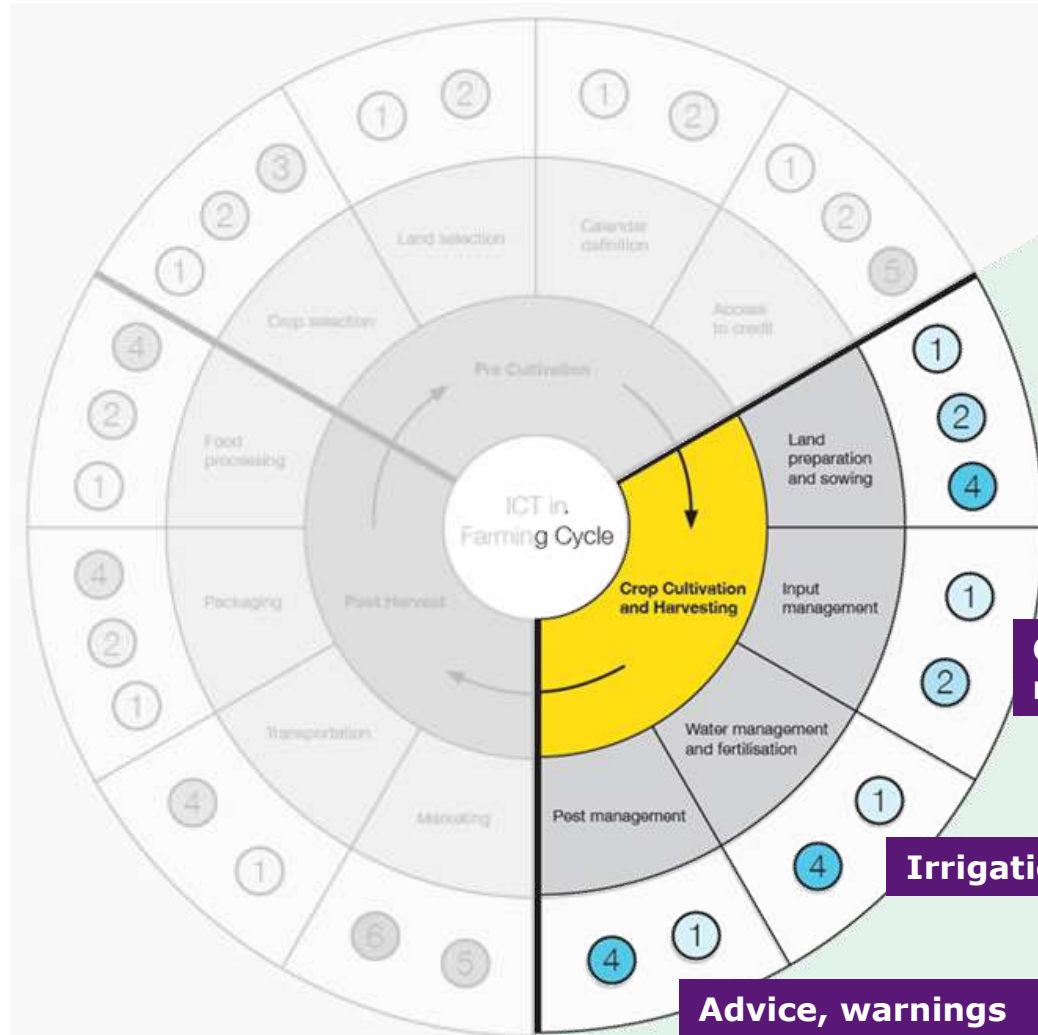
1 2
1 2
1 2 3
1 2 5
Land selection
Calendar definition
Crop selection
Access to credit
Pre Cultivation
4 2 1
Food processing
ICT in Farming Cycle
Land preparation and sowing
1 2 4
Crop Cultivation and Harvesting
Input management
1 2
4 2 1
Packaging
Post Harvest
Transportation
Water management and fertilisation
Marketing
Pest management
4 1
1 4
Irrigati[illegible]
6 5
4 1
Advice, warnings